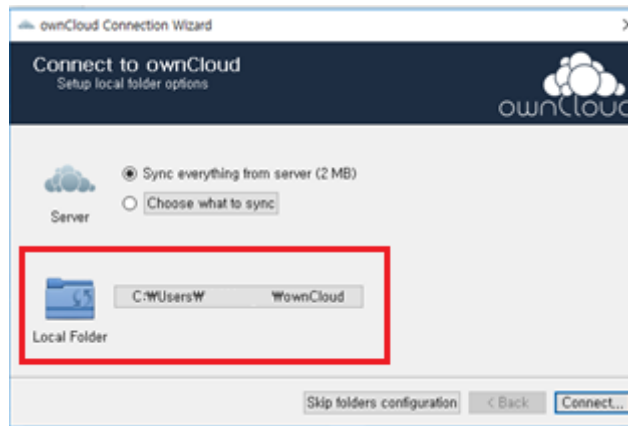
ownCloud Connection Wizard

Connect to ownCloud
Setup local folder options

ownCloud

Sync everything from server (2 MB)
Choose what to sync

Server

C:₩Users₩ ₩ownCloud

Local Folder

Skip folders configuration
< Back
Connect...